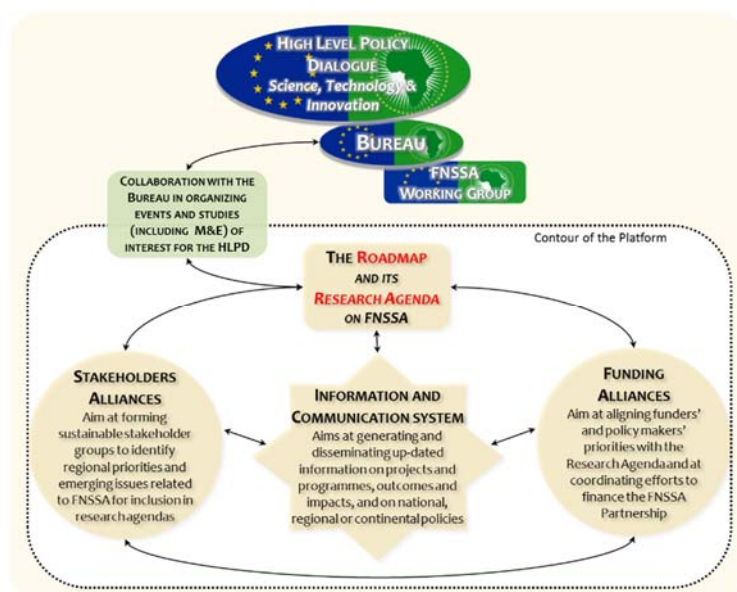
HIGH LEVEL POLICY DIALOGUE
Science, Technology & Innovation

BUREAU

FNSSA WORKING GROUP

COLLABORATION WITH THE BUREAU IN ORGANIZING EVENTS AND STUDIES (INCLUDING M&E) OF INTEREST FOR THE HLPD

Contour of the Platform

THE ROADMAP AND ITS RESEARCH AGENDA ON FNSSA

STAKEHOLDERS ALLIANCES
Aim at forming sustainable stakeholder groups to identify regional priorities and emerging issues related to FNSSA for inclusion in research agendas

INFORMATION AND COMMUNICATION SYSTEM
Aims at generating and disseminating up-dated information on projects and programmes, outcomes and impacts, and on national, regional or continental policies

FUNDING ALLIANCES
Aim at aligning funders' and policy makers' priorities with the Research Agenda and at coordinating efforts to finance the FNSSA Partnership